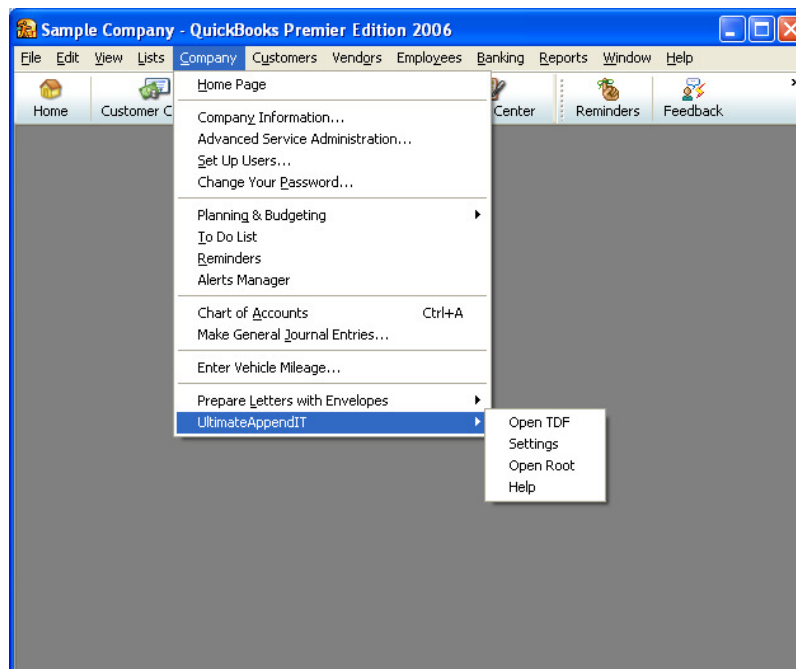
Sample Company - QuickBooks Premier Edition 2006

File Edit View Lists Company Customers Vendors Employees Banking Reports Window Help

Home Customer C Center Reminders Feedback

Home Page

Company Information...
Advanced Service Administration...
Set Up Users...
Change Your Password...

Planning & Budgeting
To Do List
Reminders
Alerts Manager

Chart of Accounts Ctrl+A
Make General Journal Entries...

Enter Vehicle Mileage...

Prepare Letters with Envelopes
UltimateAppendIT

Open TDF
Settings
Open Root
Help